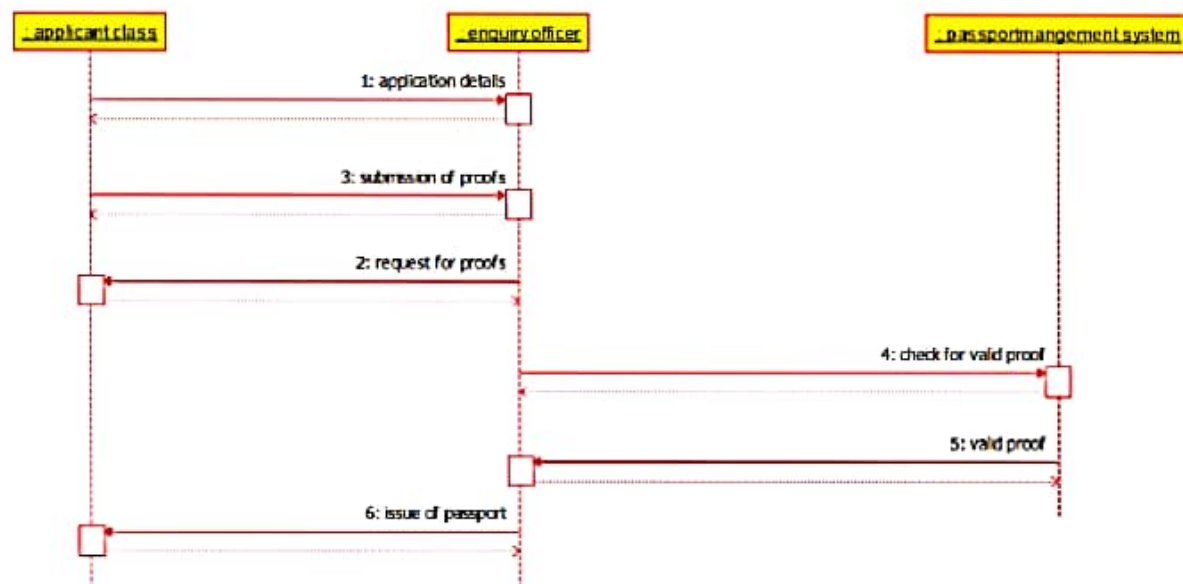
: applicant class

: enquiry officer

: passportmangement system

1: application details

3: submission of proofs

2: request for proofs

4: check for valid proof

5: valid proof

6: issue of passport